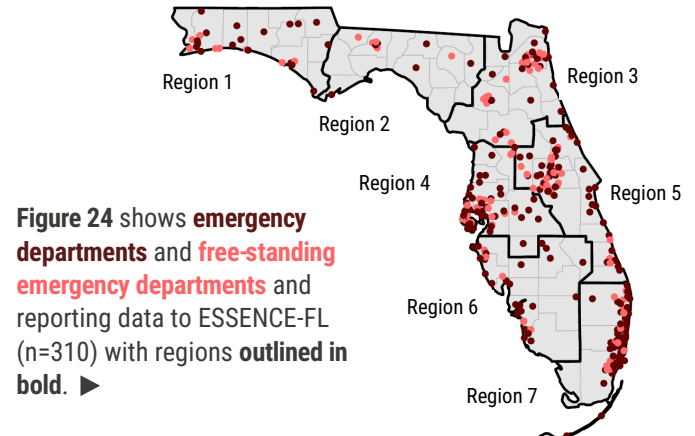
Region 1

Region 2

Region 3

Region 4

Region 5

Region 6

Region 7

**Figure 24** shows **emergency departments** and **free-standing emergency departments** and reporting data to ESSENCE-FL (n=310) with regions **outlined in bold**. ▶